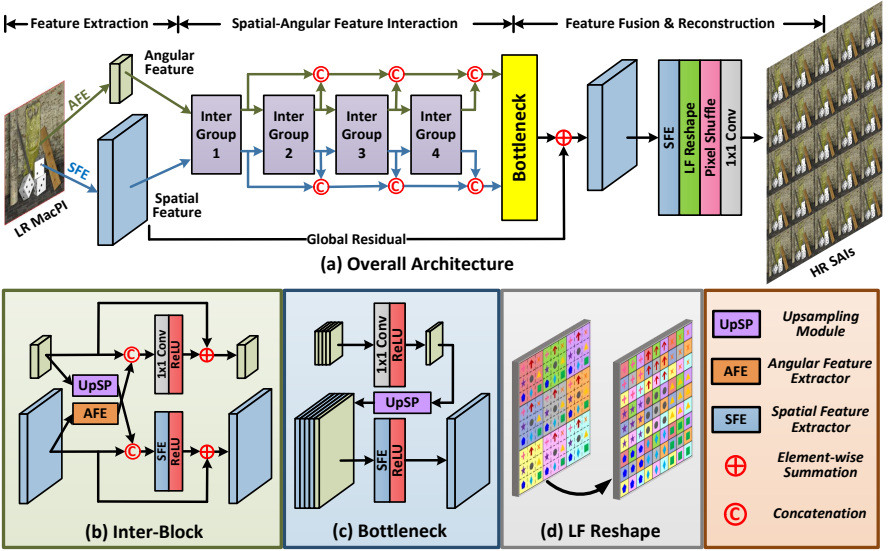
Feature Extraction

Spatial-Angular Feature Interaction

Feature Fusion & Reconstruction

Angular Feature

AFE

SFE

LR MacPI

Spatial Feature

Inter Group 1

Inter Group 2

Inter Group 3

Inter Group 4

C

C

C

C

C

C

Bottleneck

SFE

LF Reshape

Pixel Shuffle

1x1 Conv

Global Residual

HR SAIs

(a) Overall Architecture

UpSP

AFE

C

C

1x1 Conv

ReLU

SFE

ReLU

(b) Inter-Block

1x1 Conv

ReLU

UpSP

SFE

ReLU

(c) Bottleneck

(d) LF Reshape

UpSP

Upsampling Module

AFE

Angular Feature Extractor

SFE

Spatial Feature Extractor

Element-wise Summation

C

Concatenation